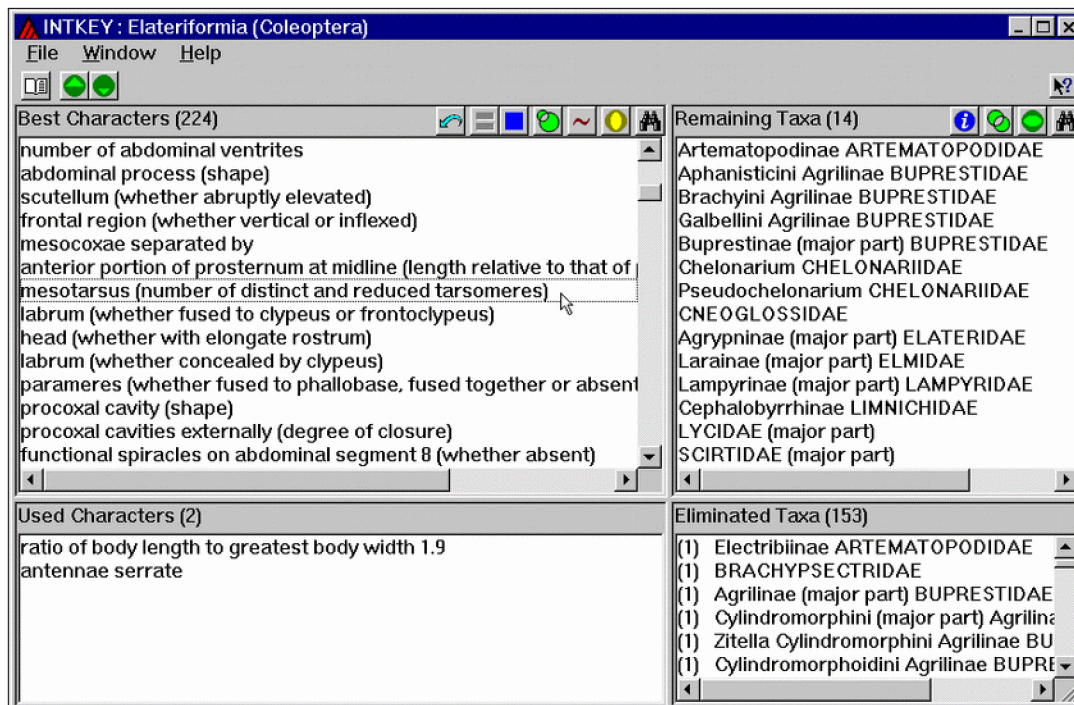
INTKEY : Elateriformia (Coleoptera)

File Window Help

Best Characters (224)

number of abdominal ventrites
abdominal process (shape)
scutellum (whether abruptly elevated)
frontal region (whether vertical or inflexed)
mesocoxae separated by
anterior portion of prosternum at midline (length relative to that of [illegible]
mesotarsus (number of distinct and reduced tarsomeres)
labrum (whether fused to clypeus or frontoclypeus)
head (whether with elongate rostrum)
labrum (whether concealed by clypeus)
parameres (whether fused to phallobase, fused together or absent
procoxal cavity (shape)
procoxal cavities externally (degree of closure)
functional spiracles on abdominal segment 8 (whether absent)

Remaining Taxa (14)

Artematopodinae ARTEMATOPODIDAE
Aphanisticini Agrilinae BUPRESTIDAE
Brachyini Agrilinae BUPRESTIDAE
Galbellini Agrilinae BUPRESTIDAE
Buprestinae (major part) BUPRESTIDAE
Chelonarium CHELONARIIDAE
Pseudochelonarium CHELONARIIDAE
CNEOGLOSSIDAE
Agrypninae (major part) ELATERIDAE
Larainae (major part) ELMIDAE
Lampyrinae (major part) LAMPYRIDAE
Cephalobyrrhinae LIMNICHIDAE
LYCIDAE (major part)
SCIRTIDAE (major part)

Used Characters (2)

ratio of body length to greatest body width 1.9
antennae serrate

Eliminated Taxa (153)

(1) Electribiinae ARTEMATOPODIDAE
(1) BRACHYPSECTRIDAE
(1) Agrilinae (major part) BUPRESTIDAE
(1) Cylindromorphini (major part) Agrilina
(1) Zitella Cylindromorphini Agrilinae BU
(1) Cylindromorphoidini Agrilinae BUPRE